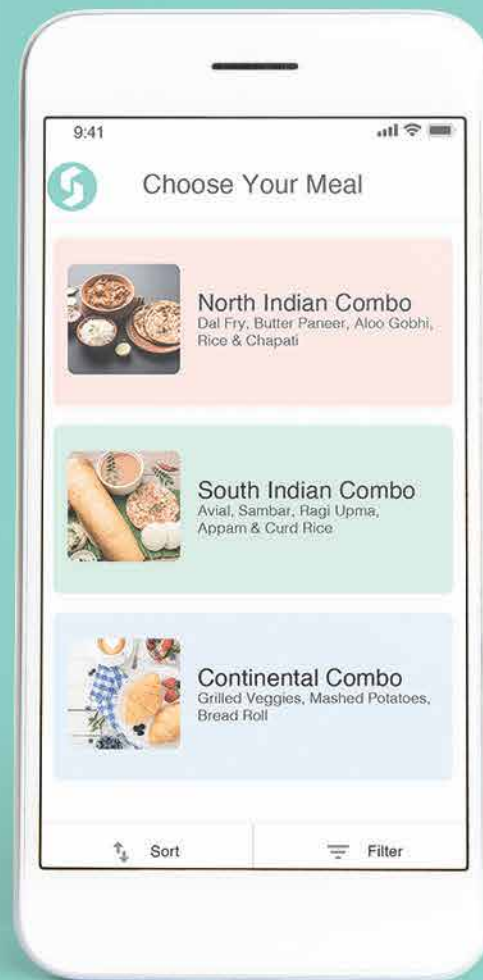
9:41

Choose Your Meal

North Indian Combo
Dal Fry, Butter Paneer, Aloo Gobhi, Rice & Chapati

South Indian Combo
Avial, Sambar, Ragi Upma, Appam & Curd Rice

Continental Combo
Grilled Veggies, Mashed Potatoes, Bread Roll

Sort

Filter